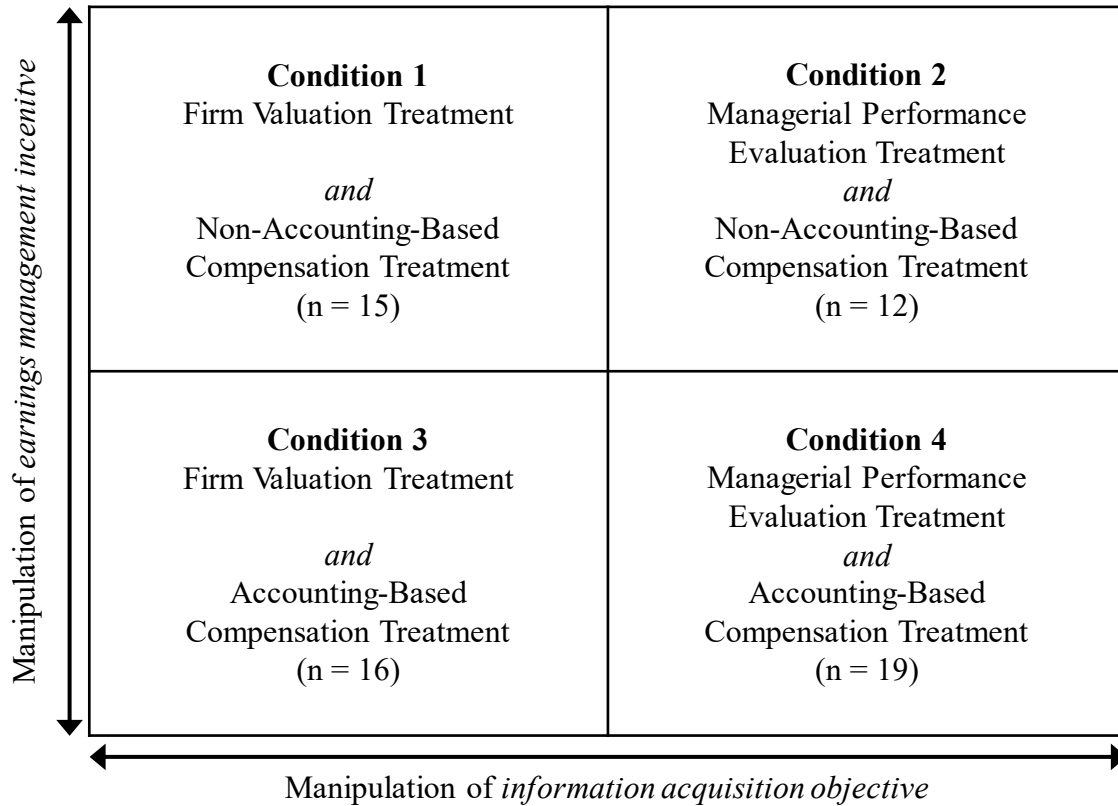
Manipulation of *earnings management incentive*

| **Condition 1** Firm Valuation Treatment *and* Non-Accounting-Based Compensation Treatment (n = 15) | **Condition 2** Managerial Performance Evaluation Treatment *and* Non-Accounting-Based Compensation Treatment (n = 12) |
|---|---|
| **Condition 3** Firm Valuation Treatment *and* Accounting-Based Compensation Treatment (n = 16) | **Condition 4** Managerial Performance Evaluation Treatment *and* Accounting-Based Compensation Treatment (n = 19) |

Manipulation of *information acquisition objective*